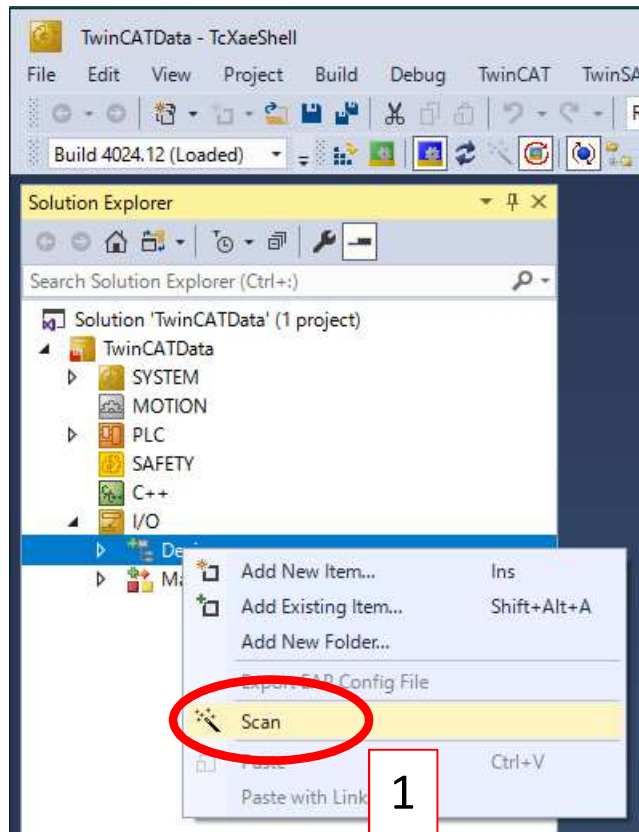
TwinCATData - TcXaeShell

File Edit View Project Build Debug TwinCAT TwinSA

Build 4024.12 (Loaded)

Solution Explorer

Search Solution Explorer (Ctrl+;)

Solution 'TwinCATData' (1 project)
TwinCATData
SYSTEM
MOTION
PLC
SAFETY
C++
I/O
De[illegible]
Ma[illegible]

Add New Item... Ins
Add Existing Item... Shift+Alt+A
Add New Folder...
Export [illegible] Config File
Scan
Paste Ctrl+V
Paste with Link

1